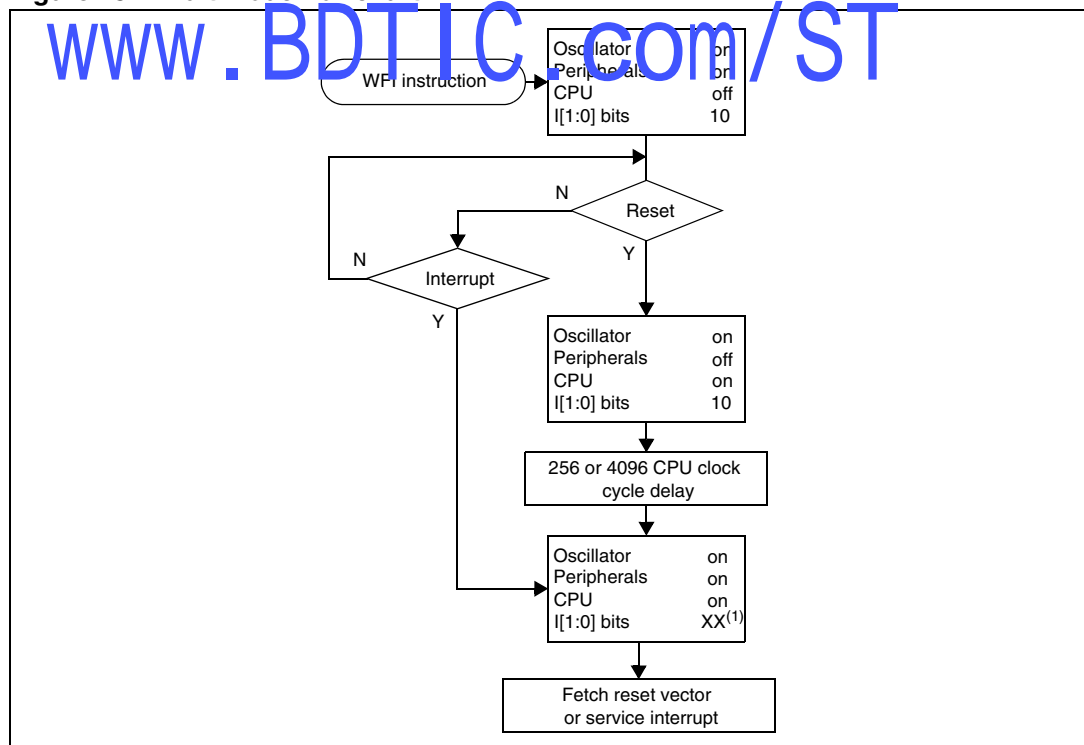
www.BDTIC.com/ST

WFI instruction

| Oscillator | on |
|---|---|
| Peripherals | on |
| CPU | off |
| I[1:0] bits | 10 |

N
Reset
Y

N
Interrupt
Y

| Oscillator | on |
|---|---|
| Peripherals | off |
| CPU | on |
| I[1:0] bits | 10 |

256 or 4096 CPU clock cycle delay

| Oscillator | on |
|---|---|
| Peripherals | on |
| CPU | on |
| I[1:0] bits | XX$^{(1)}$ |

Fetch reset vector or service interrupt